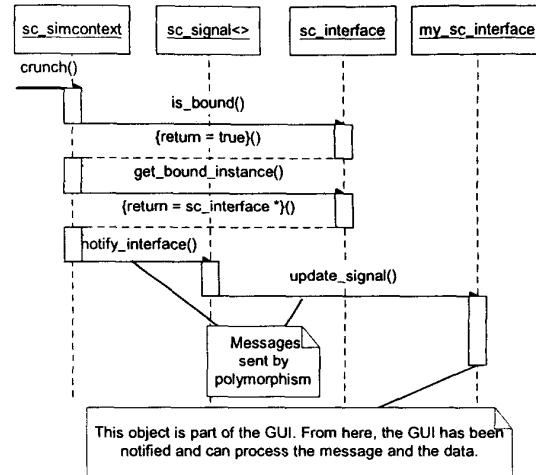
sc_simcontext

sc_signal<>

sc_interface

my_sc_interface

crunch()

is_bound()

{return = true}()

get_bound_instance()

{return = sc_interface *}()

notify_interface()

update_signal()

Messages sent by polymorphism

This object is part of the GUI. From here, the GUI has been notified and can process the message and the data.